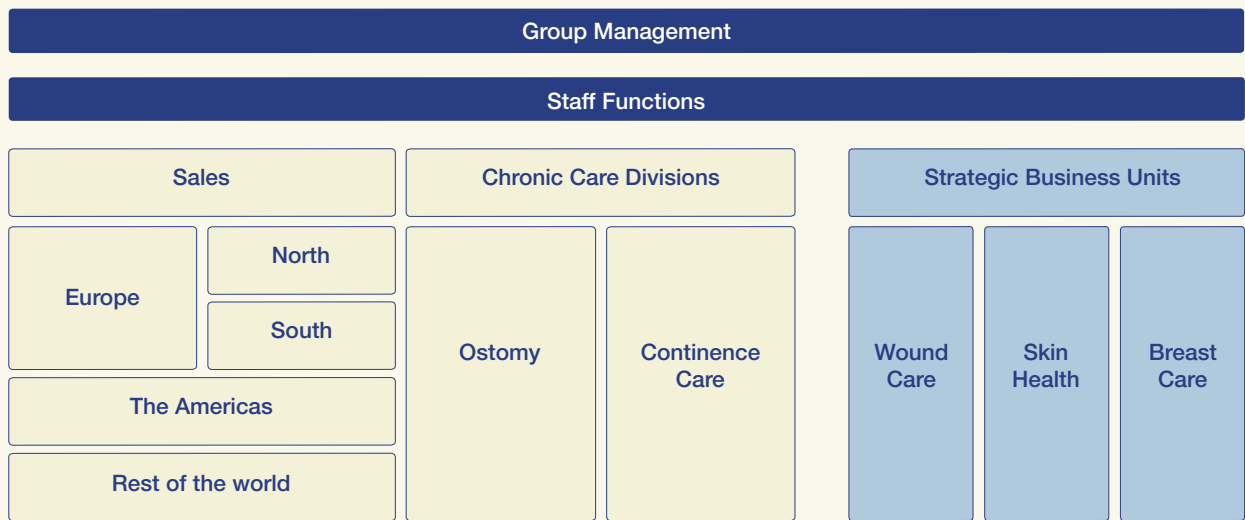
Group Management

Staff Functions

Sales

Chronic Care Divisions

Strategic Business Units

Europe

North

South

The Americas

Rest of the world

Ostomy

Continence Care

Wound Care

Skin Health

Breast Care